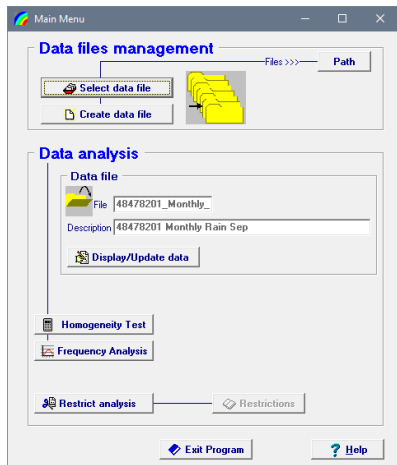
Main Menu

Data files management

Files >>>

Path

Select data file

Create data file

Data analysis

Data file

File 48478201_Monthly_

Description 48478201 Monthly Rain Sep

Display/Update data

Homogeneity Test

Frequency Analysis

Restrict analysis

Restrictions

Exit Program

Help